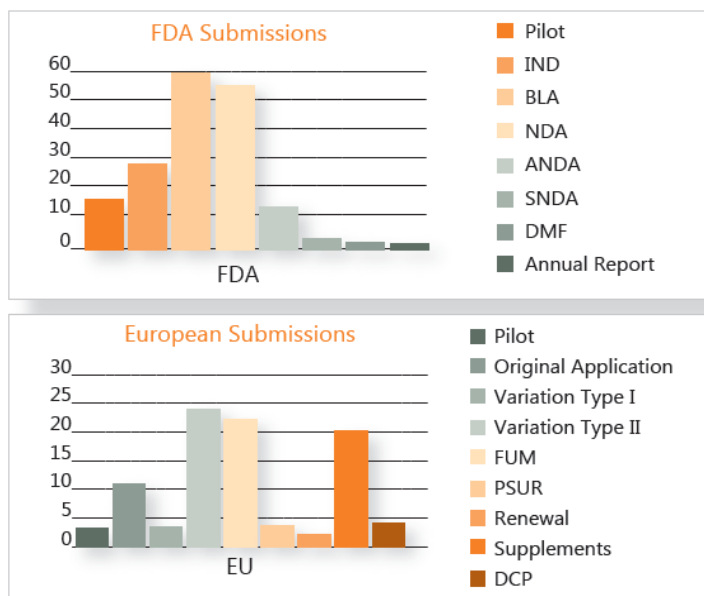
FDA Submissions

60
50
40
30
20
10
0

FDA

Pilot
IND
BLA
NDA
ANDA
SNDA
DMF
Annual Report

European Submissions

30
25
20
15
10
5
0

EU

Pilot
Original Application
Variation Type I
Variation Type II
FUM
PSUR
Renewal
Supplements
DCP